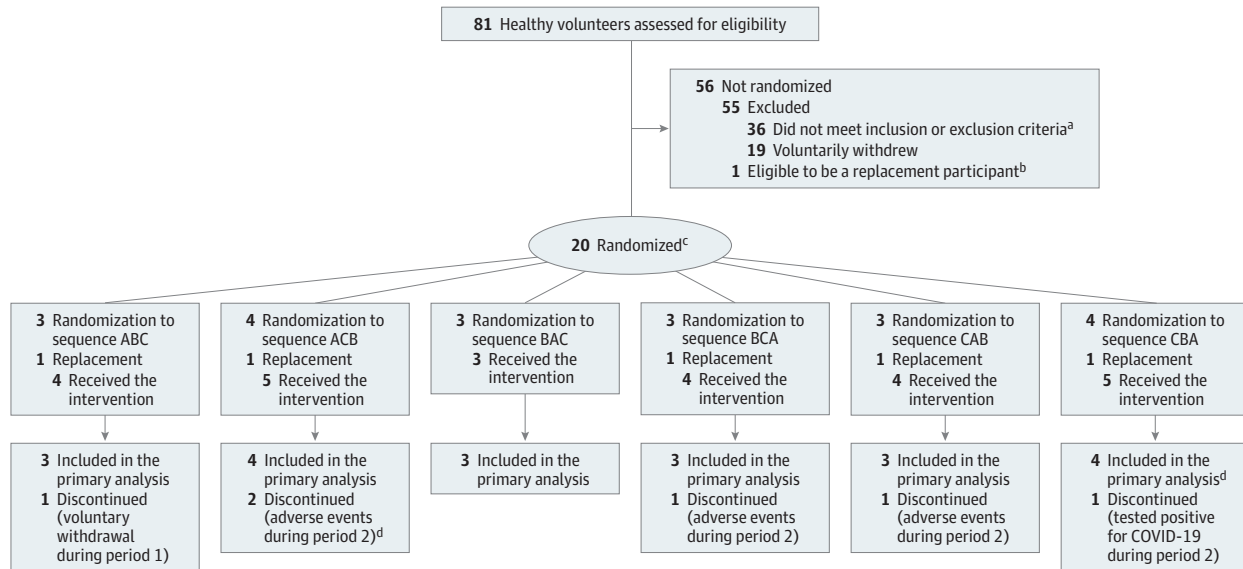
81 Healthy volunteers assessed for eligibility

56 Not randomized
55 Excluded
36 Did not meet inclusion or exclusion criteria$^a$
19 Voluntarily withdrew
1 Eligible to be a replacement participant$^b$

20 Randomized$^c$

3 Randomization to sequence ABC
1 Replacement
4 Received the intervention

4 Randomization to sequence ACB
1 Replacement
5 Received the intervention

3 Randomization to sequence BAC
3 Received the intervention

3 Randomization to sequence BCA
1 Replacement
4 Received the intervention

3 Randomization to sequence CAB
1 Replacement
4 Received the intervention

4 Randomization to sequence CBA
1 Replacement
5 Received the intervention

3 Included in the primary analysis
1 Discontinued (voluntary withdrawal during period 1)

4 Included in the primary analysis
2 Discontinued (adverse events during period 2)$^d$

3 Included in the primary analysis

3 Included in the primary analysis
1 Discontinued (adverse events during period 2)

3 Included in the primary analysis
1 Discontinued (adverse events during period 2)

4 Included in the primary analysis$^d$
1 Discontinued (tested positive for COVID-19 during period 2)